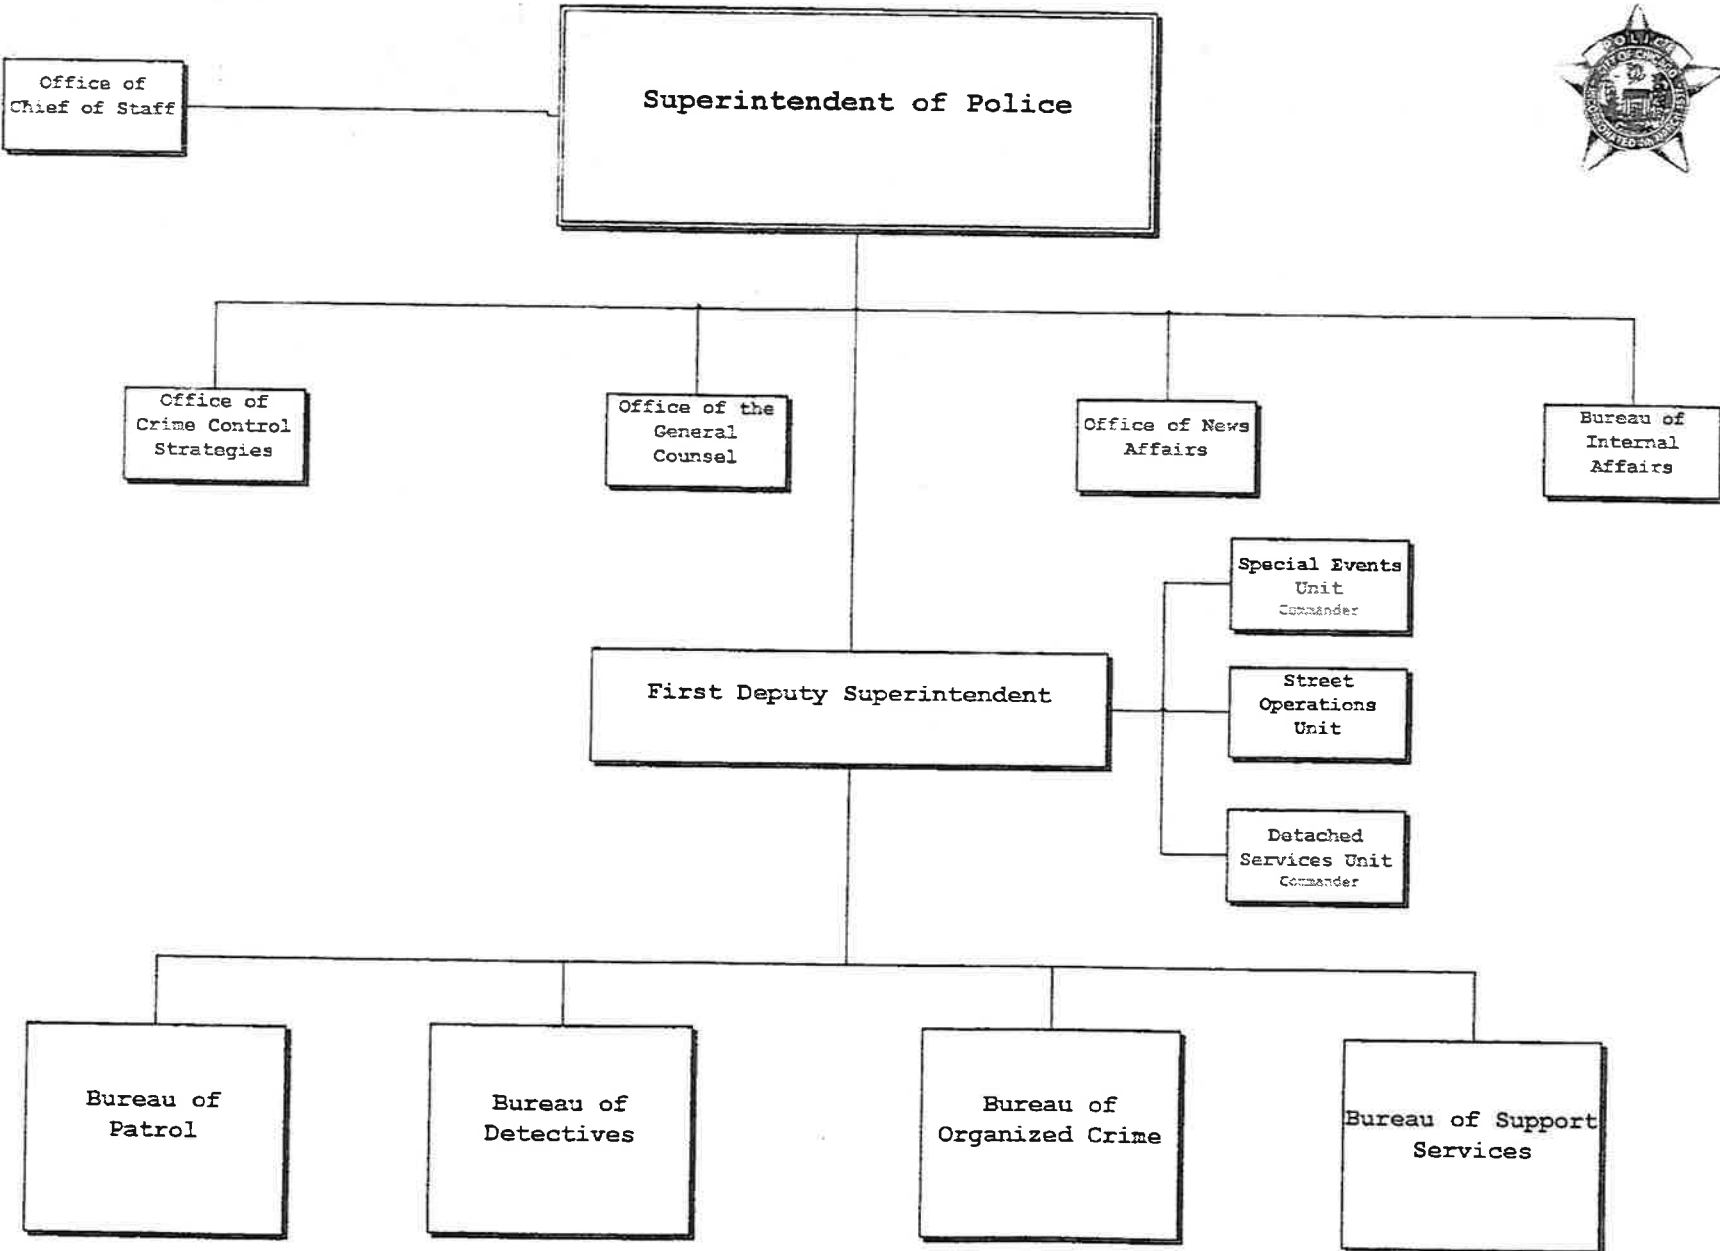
Office of Chief of Staff

Superintendent of Police

POLICE

Office of Crime Control Strategies

Office of the General Counsel

Office of News Affairs

Bureau of Internal Affairs

Special Events Unit
Commander

First Deputy Superintendent

Street Operations Unit

Detached Services Unit
Commander

Bureau of Patrol

Bureau of Detectives

Bureau of Organized Crime

Bureau of Support Services